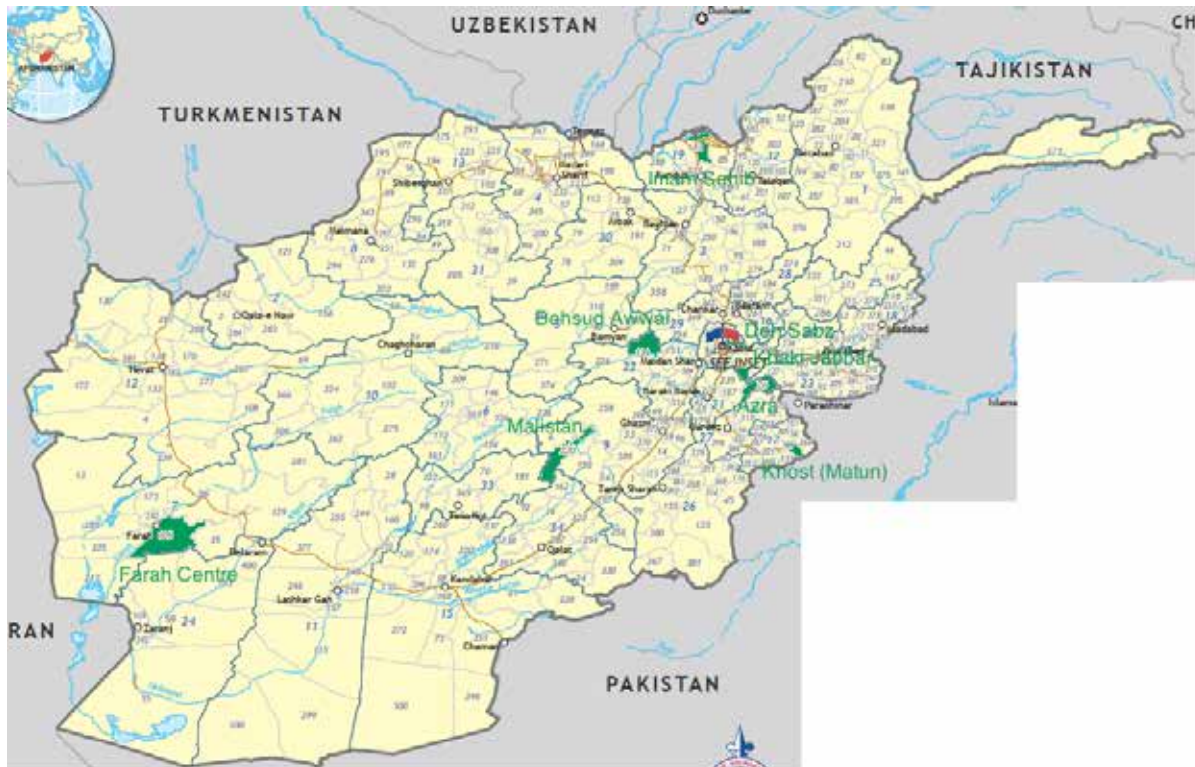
UZBEKISTAN
TAJIKISTAN
CH
TURKMENISTAN
Imam Sahib
Behsud Awwal
Deh Sabz
Khaki Jabbar
Azra
Malistan
Khost (Matun)
Farah Centre
RAN
PAKISTAN
AFGHANISTAN
Termez
Mazari Sharif
Shiberghan
Maimana
Aibak
Baghlan
Taloqan
Faizabad
Charikar
Mahmud Raqi
Jalalabad
Bamyan
Maidan Shahr
Kabul
Ghazni
Gardez
Parachinar
Qala-e Naw
Chaghcharan
Herat
Tarin Kowt
Sharan
Qalat
Farah
Dilaram
Kandahar
Lashkar Gah
Zaranj
Chaman